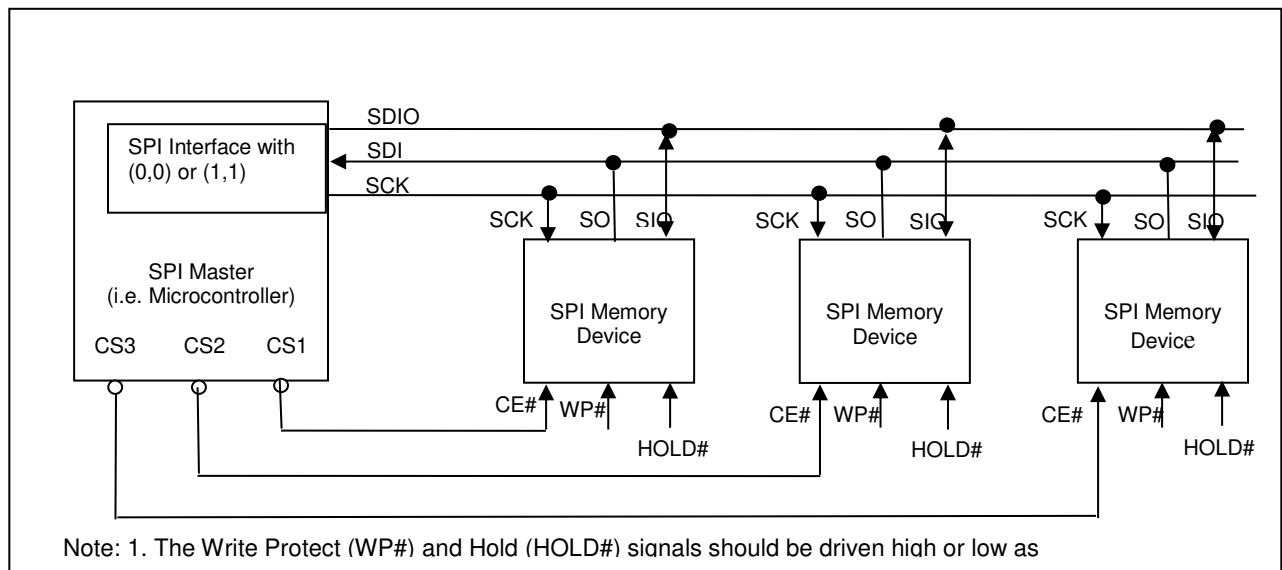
SPI Interface with (0,0) or (1,1)

SDIO

SDI

SCK

SPI Master (i.e. Microcontroller)

CS3 CS2 CS1

SCK SO SIO

SPI Memory Device

CE# WP# HOLD#

SCK SO SIO

SPI Memory Device

CE# WP# HOLD#

SCK SO SIO

SPI Memory Device

CE# WP# HOLD#

Note: 1. The Write Protect (WP#) and Hold (HOLD#) signals should be driven high or low as